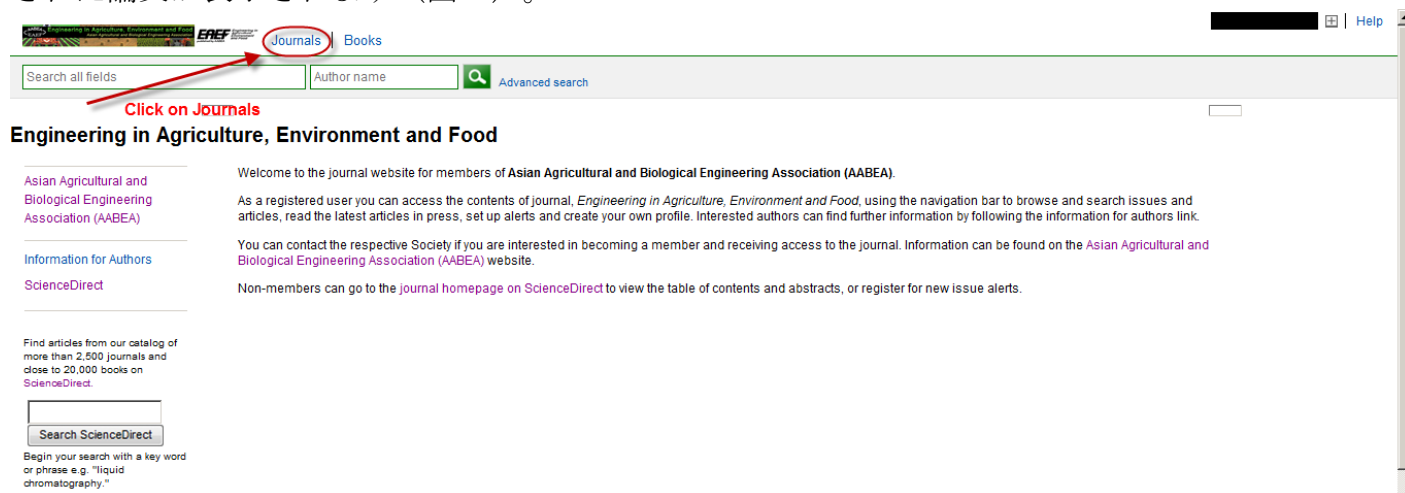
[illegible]

Engineering in Agriculture, Environment and Food
Asian Agricultural and Biological Engineering Association

EAEF

Journals | Books

Help

Search all fields
Author name
Advanced search

Click on Journals

Engineering in Agriculture, Environment and Food

Asian Agricultural and Biological Engineering Association (AABEA)

Information for Authors

ScienceDirect

Find articles from our catalog of more than 2,500 journals and close to 20,000 books on ScienceDirect.

Search ScienceDirect

Begin your search with a key word or phrase e.g. "liquid chromatography."

Welcome to the journal website for members of **Asian Agricultural and Biological Engineering Association (AABEA)**.

As a registered user you can access the contents of journal, *Engineering in Agriculture, Environment and Food*, using the navigation bar to browse and search issues and articles, read the latest articles in press, set up alerts and create your own profile. Interested authors can find further information by following the information for authors link.

You can contact the respective Society if you are interested in becoming a member and receiving access to the journal. Information can be found on the Asian Agricultural and Biological Engineering Association (AABEA) website.

Non-members can go to the journal homepage on ScienceDirect to view the table of contents and abstracts, or register for new issue alerts.